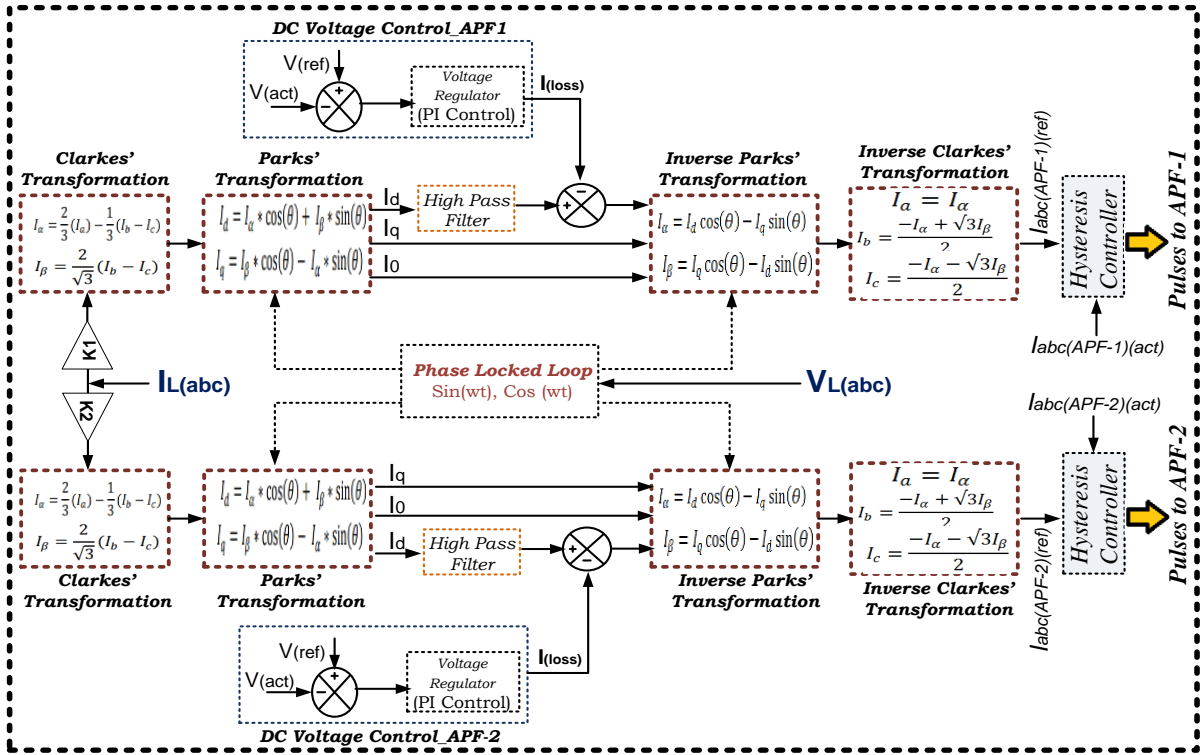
DC Voltage Control_APF1

V(ref)

V(act)

+

−

Voltage Regulator (PI Control)

I(loss)

Clarkes' Transformation

$I_\alpha = \frac{2}{3}(I_a) - \frac{1}{3}(I_b - I_c)$

$I_\beta = \frac{2}{\sqrt{3}}(I_b - I_c)$

Parks' Transformation

$I_d = I_\alpha * \cos(\theta) + I_\beta * \sin(\theta)$

$I_q = I_\beta * \cos(\theta) - I_\alpha * \sin(\theta)$

Id

Iq

I0

High Pass Filter

+

−

Inverse Parks' Transformation

$I_\alpha = I_d \cos(\theta) - I_q \sin(\theta)$

$I_\beta = I_q \cos(\theta) - I_d \sin(\theta)$

Inverse Clarkes' Transformation

$I_a = I_\alpha$

$I_b = \frac{-I_\alpha + \sqrt{3}I_\beta}{2}$

$I_c = \frac{-I_\alpha - \sqrt{3}I_\beta}{2}$

Iabc(APF-1)(ref)

Hysteresis Controller

Pulses to APF-1

Iabc(APF-1)(act)

K1

IL(abc)

K2

Phase Locked Loop

Sin(wt), Cos (wt)

VL(abc)

Iabc(APF-2)(act)

$I_\alpha = \frac{2}{3}(I_a) - \frac{1}{3}(I_b - I_c)$

$I_\beta = \frac{2}{\sqrt{3}}(I_b - I_c)$

$I_d = I_\alpha * \cos(\theta) + I_\beta * \sin(\theta)$

$I_q = I_\beta * \cos(\theta) - I_\alpha * \sin(\theta)$

Iq

I0

Id

High Pass Filter

+

−

$I_\alpha = I_d \cos(\theta) - I_q \sin(\theta)$

$I_\beta = I_q \cos(\theta) - I_d \sin(\theta)$

$I_a = I_\alpha$

$I_b = \frac{-I_\alpha + \sqrt{3}I_\beta}{2}$

$I_c = \frac{-I_\alpha - \sqrt{3}I_\beta}{2}$

Iabc(APF-2)(ref)

Hysteresis Controller

Pulses to APF-2

Clarkes' Transformation

Parks' Transformation

Inverse Parks' Transformation

Inverse Clarkes' Transformation

V(ref)

V(act)

+

−

Voltage Regulator (PI Control)

I(loss)

DC Voltage Control_APF-2